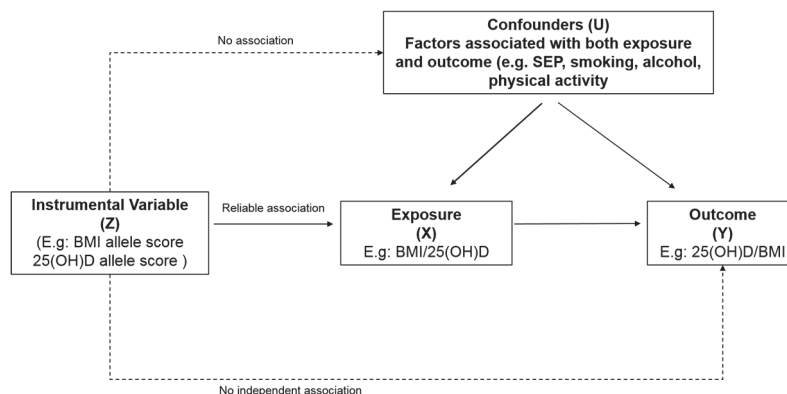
No association

Confounders (U)
Factors associated with both exposure and outcome (e.g. SEP, smoking, alcohol, physical activity

Instrumental Variable (Z)
(E.g: BMI allele score 25(OH)D allele score )

Reliable association

Exposure (X)
E.g: BMI/25(OH)D

Outcome (Y)
E.g: 25(OH)D/BMI

No independent association